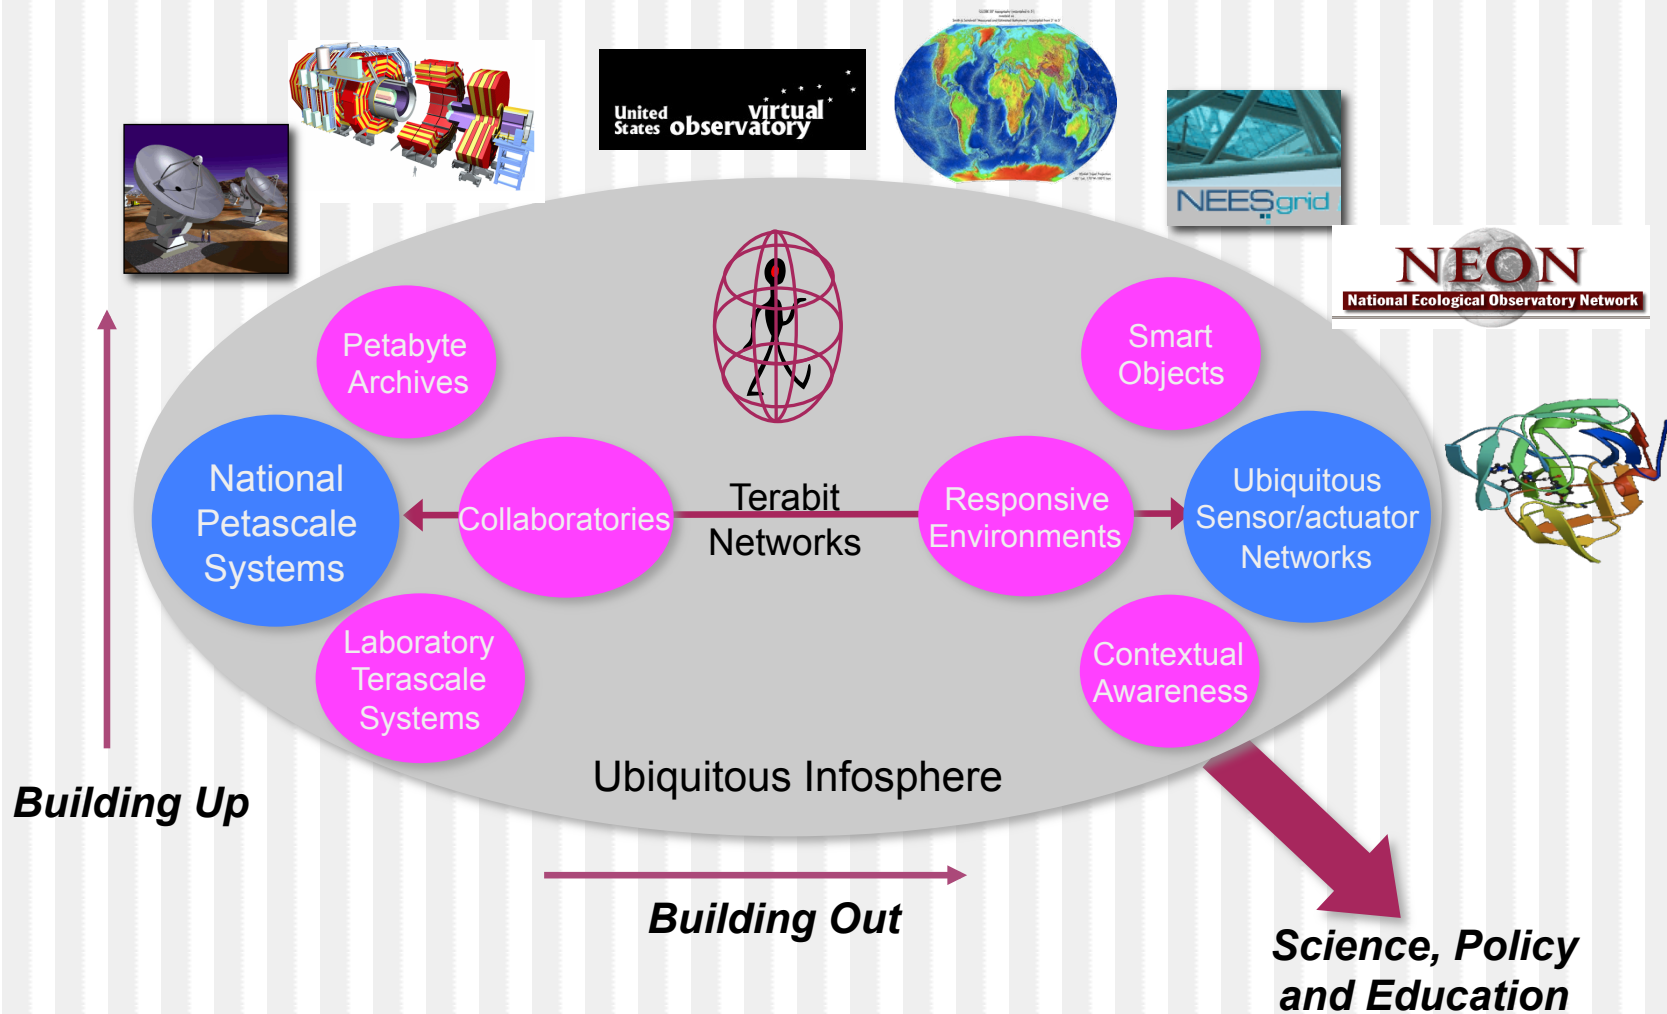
United States virtual observatory

NEESgrid

NEON
National Ecological Observatory Network

Petabyte Archives

Smart Objects

National Petascale Systems

Collaboratories

Terabit Networks

Responsive Environments

Ubiquitous Sensor/actuator Networks

Laboratory Terascale Systems

Contextual Awareness

Ubiquitous Infosphere

Building Up

Building Out

Science, Policy and Education